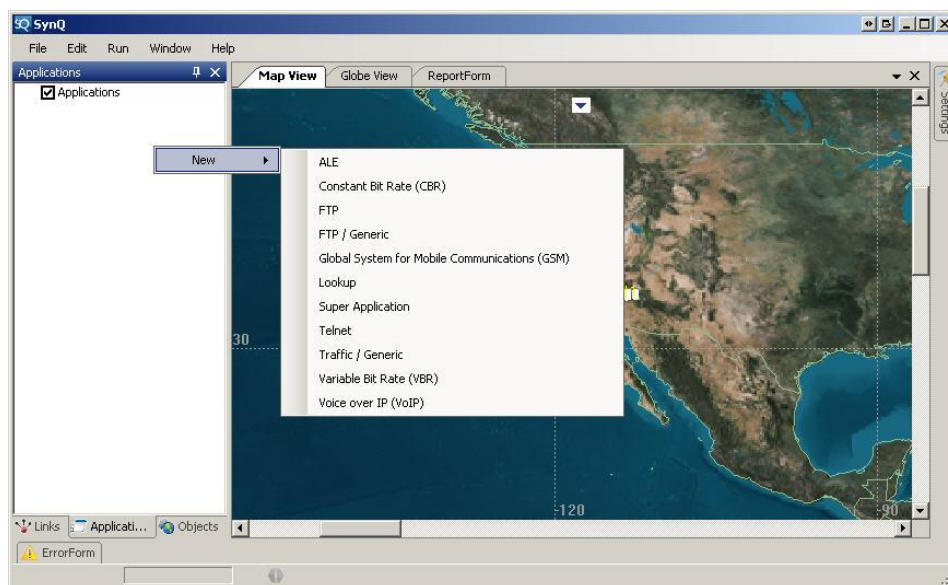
SQ SynQ

File Edit Run Window Help

Applications

Applications

Map View Globe View ReportForm

Settings

New

ALE
Constant Bit Rate (CBR)
FTP
FTP / Generic
Global System for Mobile Communications (GSM)
Lookup
Super Application
Telnet
Traffic / Generic
Variable Bit Rate (VBR)
Voice over IP (VoIP)

30

-120

-90

Links Applicati... Objects

ErrorForm